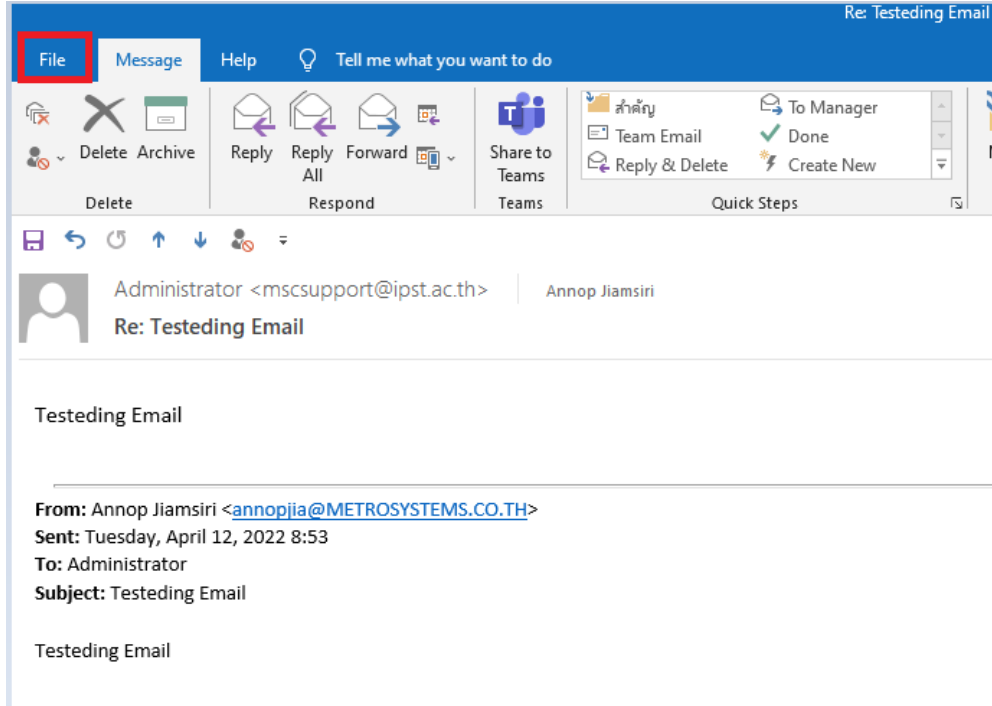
Re: Testeding Email

File Message Help Tell me what you want to do

Delete Archive
Delete

Reply Reply All Forward
Respond

Share to Teams
Teams

สำคัญ
Team Email
Reply & Delete
To Manager
Done
Create New
Quick Steps

Administrator <mscsupport@ipst.ac.th> Annop Jiamsiri
Re: Testeding Email

Testeding Email

**From:** Annop Jiamsiri <annopjia@METROSYSTEMS.CO.TH>
**Sent:** Tuesday, April 12, 2022 8:53
**To:** Administrator
**Subject:** Testeding Email

Testeding Email